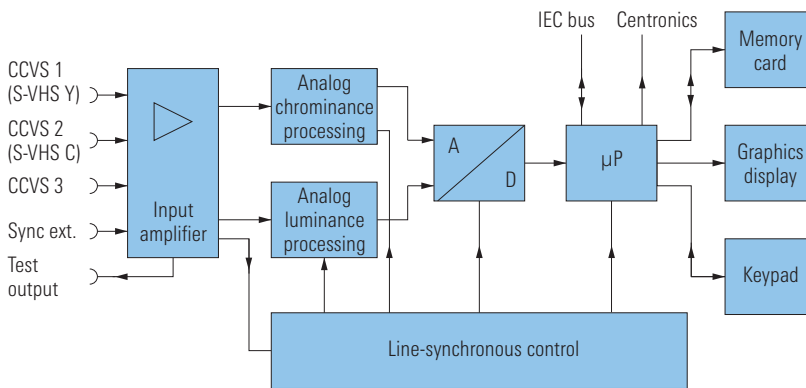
IEC bus
Centronics
Memory card
CCVS 1 (S-VHS Y)
CCVS 2 (S-VHS C)
CCVS 3
Sync ext.
Test output
Input amplifier
Analog chrominance processing
Analog luminance processing
A
D
μP
Graphics display
Keypad
Line-synchronous control